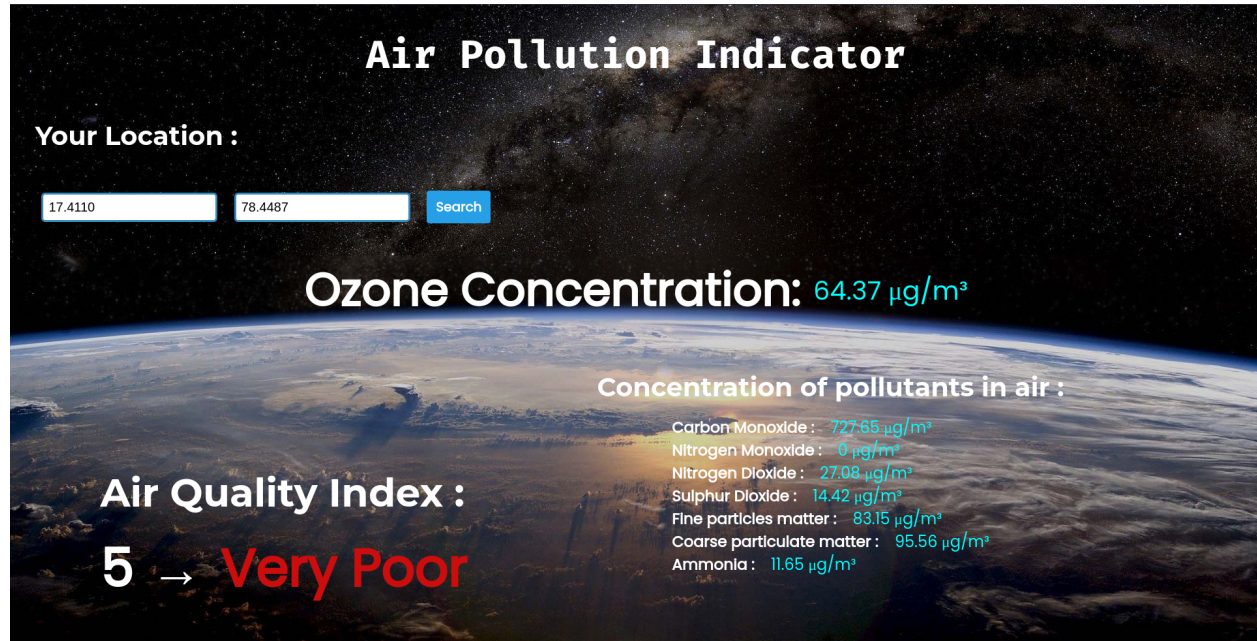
Air Pollution Indicator

Your Location :

17.4110

78.4487

Search

Ozone Concentration: 64.37 μg/m³

Concentration of pollutants in air :

Carbon Monoxide : 727.65 μg/m³
Nitrogen Monoxide : 0 μg/m³
Nitrogen Dioxide : 27.08 μg/m³
Sulphur Dioxide : 14.42 μg/m³
Fine particles matter : 83.15 μg/m³
Coarse particulate matter : 95.56 μg/m³
Ammonia : 11.65 μg/m³

Air Quality Index :

5 → Very Poor